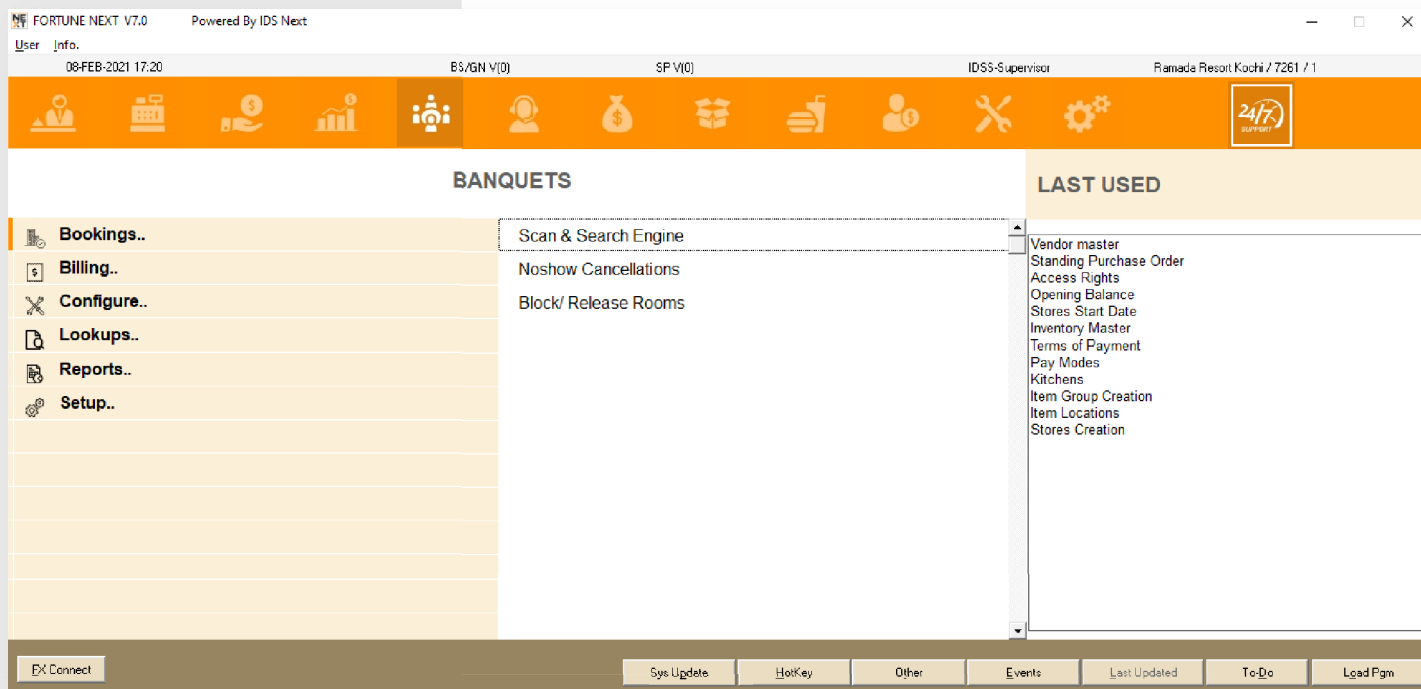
FORTUNE NEXT V7.0 Powered By IDS Next

User Info.

08-FEB-2021 17:20 BS/GN V(0) SP V(0) IDSS-Supervisor Ramada Resort Kochi / 7261 / 1

24/7 SUPPORT

BANQUETS

LAST USED

Bookings..
Billing..
Configure..
Lookups..
Reports..
Setup..

Scan & Search Engine
Noshow Cancellations
Block/ Release Rooms

Vendor master
Standing Purchase Order
Access Rights
Opening Balance
Stores Start Date
Inventory Master
Terms of Payment
Pay Modes
Kitchens
Item Group Creation
Item Locations
Stores Creation

FX Connect

Sys Update HotKey Other Events Last Updated To-Do Load Pgm